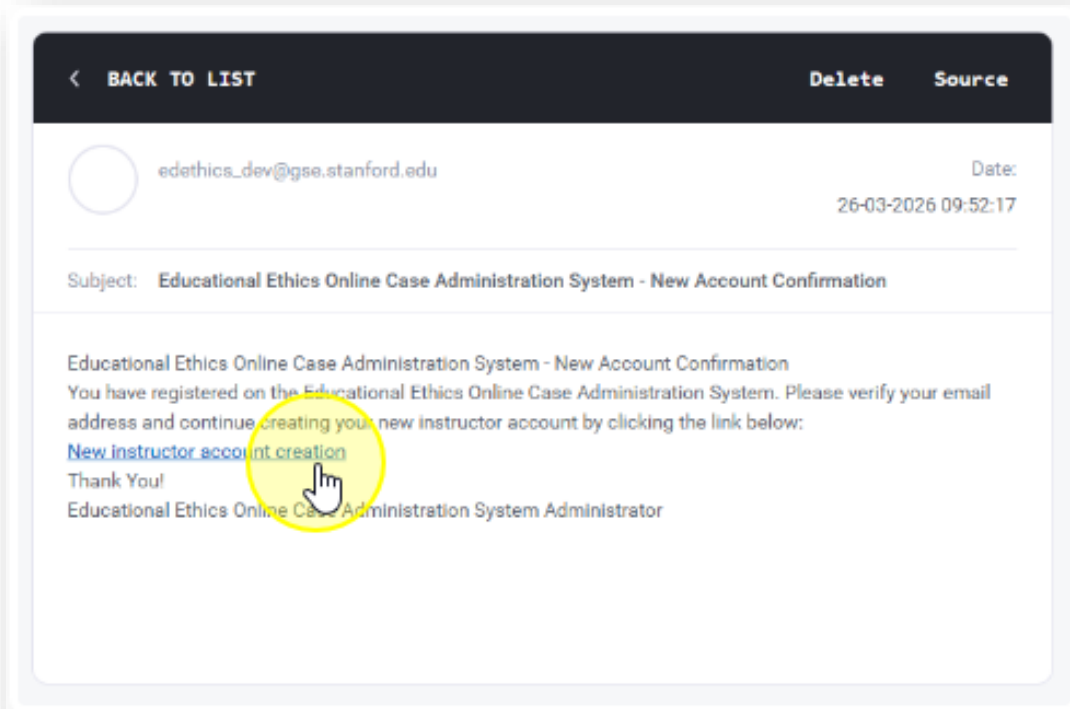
< BACK TO LIST

Delete Source

edethics_dev@gse.stanford.edu

Date:
26-03-2026 09:52:17

Subject: Educational Ethics Online Case Administration System - New Account Confirmation

Educational Ethics Online Case Administration System - New Account Confirmation
You have registered on the Educational Ethics Online Case Administration System. Please verify your email address and continue creating your new instructor account by clicking the link below:
New instructor account creation
Thank You!
Educational Ethics Online Case Administration System Administrator